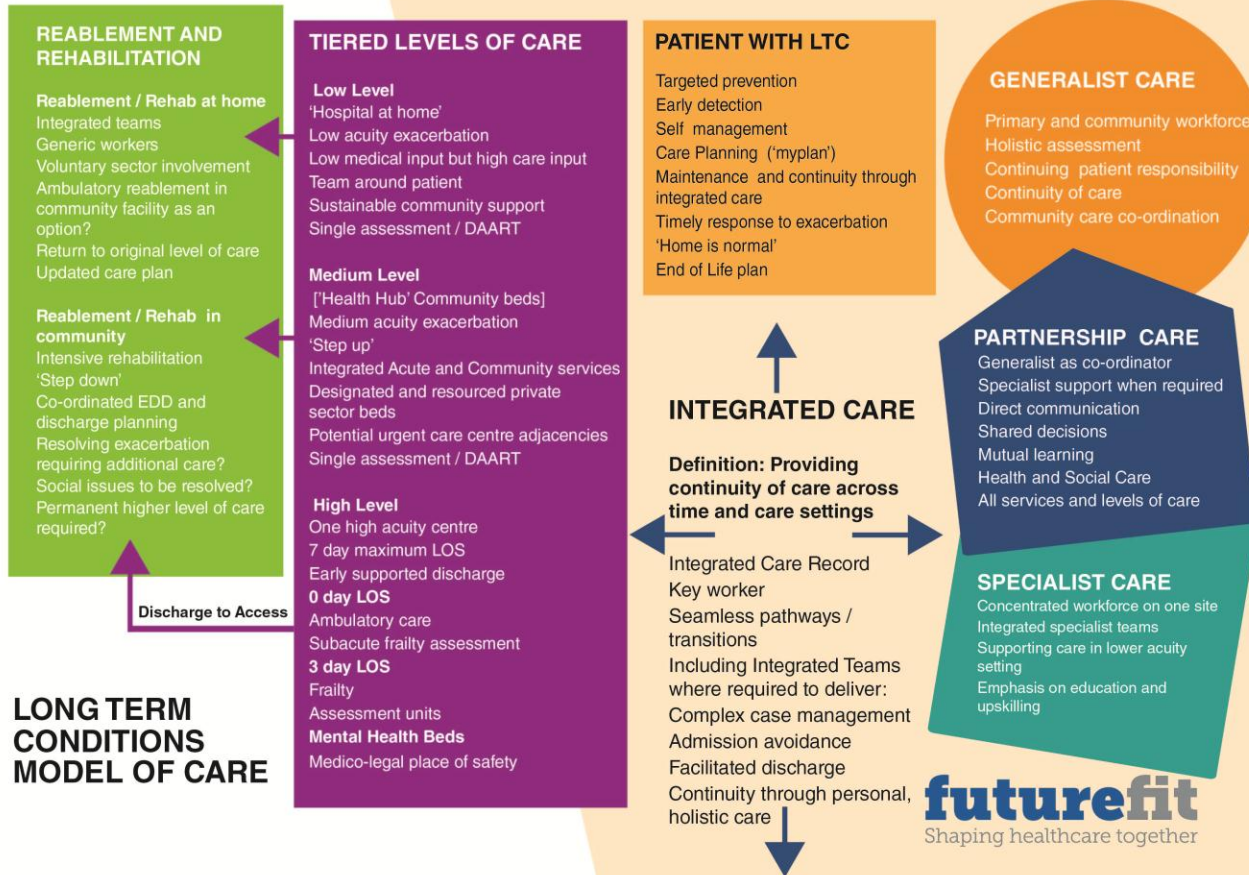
REABLEMENT AND REHABILITATION

Reablement / Rehab at home
Integrated teams
Generic workers
Voluntary sector involvement
Ambulatory reablement in community facility as an option?
Return to original level of care
Updated care plan

Reablement / Rehab in community
Intensive rehabilitation
'Step down'
Co-ordinated EDD and discharge planning
Resolving exacerbation requiring additional care?
Social issues to be resolved?
Permanent higher level of care required?

Discharge to Access

LONG TERM CONDITIONS MODEL OF CARE

TIERED LEVELS OF CARE

Low Level
'Hospital at home'
Low acuity exacerbation
Low medical input but high care input
Team around patient
Sustainable community support
Single assessment / DAART

Medium Level
['Health Hub' Community beds]
Medium acuity exacerbation
'Step up'
Integrated Acute and Community services
Designated and resourced private sector beds
Potential urgent care centre adjacencies
Single assessment / DAART

High Level
One high acuity centre
7 day maximum LOS
Early supported discharge
0 day LOS
Ambulatory care
Subacute frailty assessment
3 day LOS
Frailty
Assessment units
Mental Health Beds
Medico-legal place of safety

PATIENT WITH LTC

Targeted prevention
Early detection
Self management
Care Planning ('myplan')
Maintenance and continuity through integrated care
Timely response to exacerbation
'Home is normal'
End of Life plan

INTEGRATED CARE

Definition: Providing continuity of care across time and care settings

Integrated Care Record
Key worker
Seamless pathways / transitions
Including Integrated Teams where required to deliver:
Complex case management
Admission avoidance
Facilitated discharge
Continuity through personal, holistic care

GENERALIST CARE

Primary and community workforce
Holistic assessment
Continuing patient responsibility
Continuity of care
Community care co-ordination

PARTNERSHIP CARE
Generalist as co-ordinator
Specialist support when required
Direct communication
Shared decisions
Mutual learning
Health and Social Care
All services and levels of care

SPECIALIST CARE
Concentrated workforce on one site
Integrated specialist teams
Supporting care in lower acuity setting
Emphasis on education and upskilling

futurefit
Shaping healthcare together